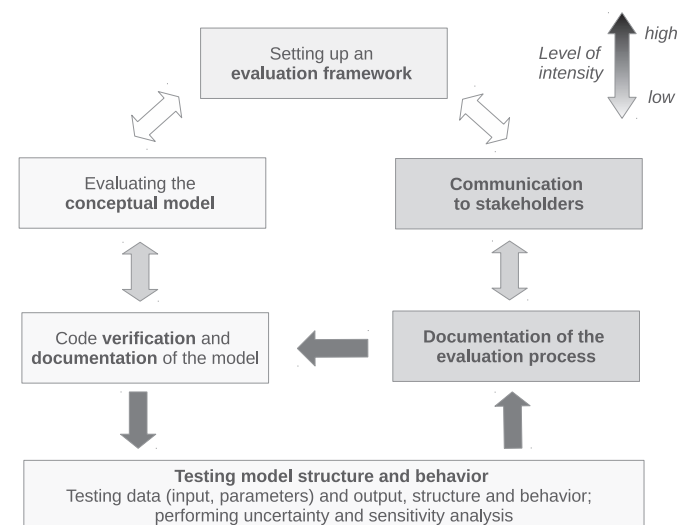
Setting up an **evaluation framework**

high

Level of intensity

low

Evaluating the **conceptual model**

**Communication to stakeholders**

Code **verification** and **documentation** of the model

**Documentation of the evaluation process**

**Testing model structure and behavior**
Testing data (input, parameters) and output, structure and behavior; performing uncertainty and sensitivity analysis